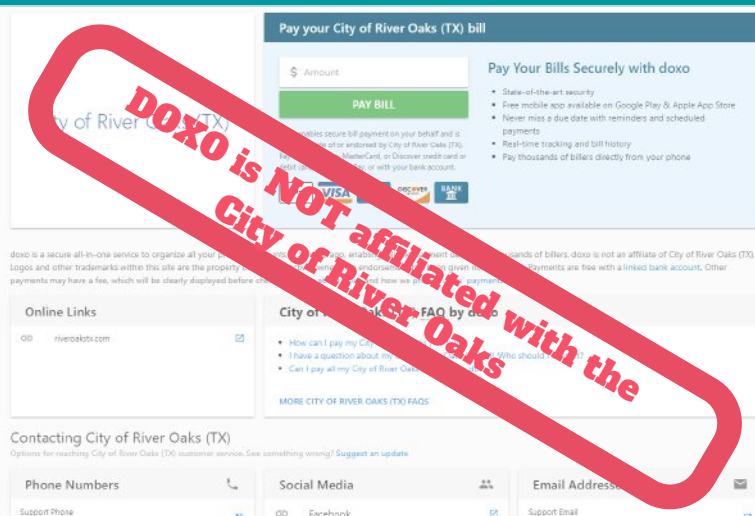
Pay your City of River Oaks (TX) bill

$ Amount

PAY BILL

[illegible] enables secure bill payment on your behalf and is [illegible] or endorsed by City of River Oaks (TX). Pay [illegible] MasterCard, or Discover credit card or debit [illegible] or with your bank account.

VISA DISCOVER BANK

Pay Your Bills Securely with doxo

State-of-the-art security
Free mobile app available on Google Play & Apple App Store
Never miss a due date with reminders and scheduled payments
Real-time tracking and bill history
Pay thousands of billers directly from your phone

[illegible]ty of River O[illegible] (TX)

DOXO is NOT affiliated with the City of River Oaks

doxo is a secure all-in-one service to organize all your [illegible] thousands of billers. doxo is not an affiliate of City of River Oaks (TX). Logos and other trademarks within this site are the property of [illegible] endorsement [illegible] Payments are free with a linked bank account. Other payments may have a fee, which will be clearly displayed before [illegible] payment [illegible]

Online Links

riveroakstx.com

City of River Oaks (TX) FAQ by doxo

How can I pay my City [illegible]
I have a question about my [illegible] Who should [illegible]
Can I pay all my City of River Oaks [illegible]

MORE CITY OF RIVER OAKS (TX) FAQS

Contacting City of River Oaks (TX)

Options for reaching City of River Oaks (TX) customer service. See something wrong? Suggest an update

Phone Numbers

Support Phone

Social Media

Facebook

Email Address

Support Email